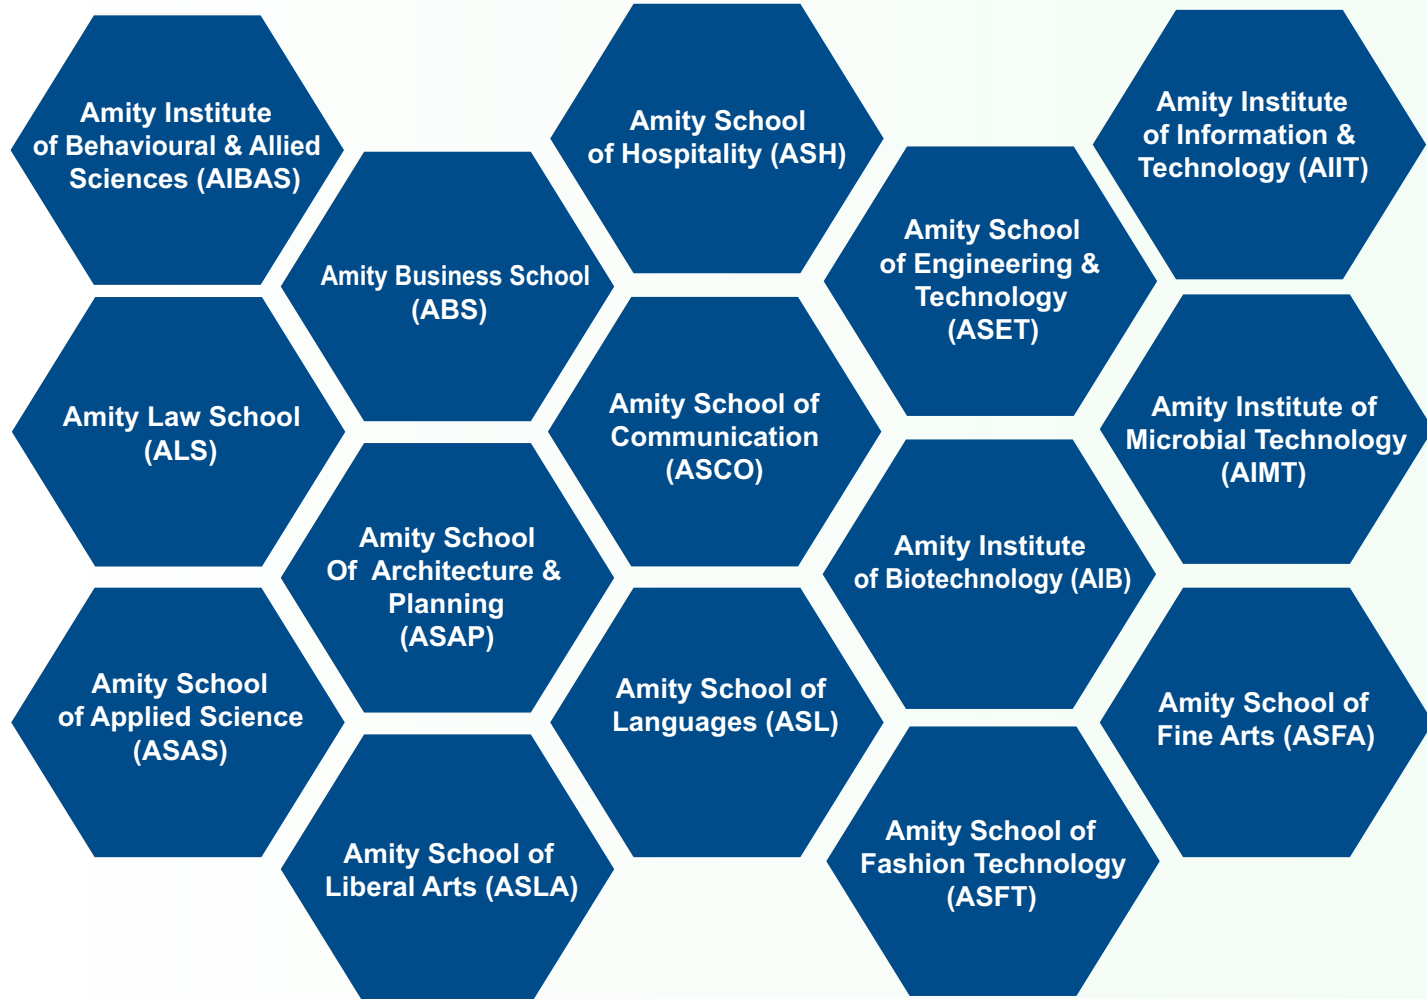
Amity Institute of Behavioural & Allied Sciences (AIBAS)

Amity Business School (ABS)

Amity School of Hospitality (ASH)

Amity School of Engineering & Technology (ASET)

Amity Institute of Information & Technology (AIIT)

Amity Law School (ALS)

Amity School of Communication (ASCO)

Amity Institute of Microbial Technology (AIMT)

Amity School Of Architecture & Planning (ASAP)

Amity Institute of Biotechnology (AIB)

Amity School of Applied Science (ASAS)

Amity School of Languages (ASL)

Amity School of Fine Arts (ASFA)

Amity School of Liberal Arts (ASLA)

Amity School of Fashion Technology (ASFT)